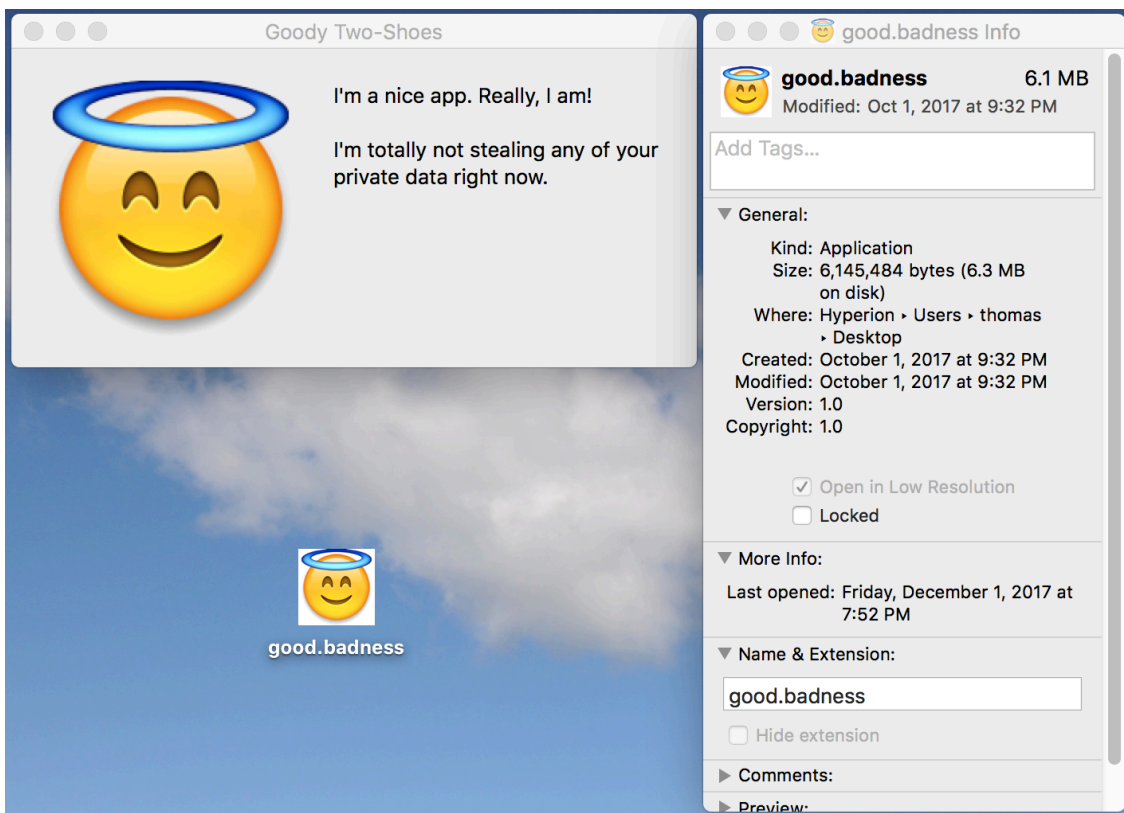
Goody Two-Shoes

I'm a nice app. Really, I am!

I'm totally not stealing any of your private data right now.

good.badness

good.badness Info

good.badness 6.1 MB
Modified: Oct 1, 2017 at 9:32 PM

Add Tags...

General:

Kind: Application
Size: 6,145,484 bytes (6.3 MB on disk)
Where: Hyperion ▸ Users ▸ thomas ▸ Desktop
Created: October 1, 2017 at 9:32 PM
Modified: October 1, 2017 at 9:32 PM
Version: 1.0
Copyright: 1.0

Open in Low Resolution
Locked

More Info:

Last opened: Friday, December 1, 2017 at 7:52 PM

Name & Extension:

good.badness

Hide extension

Comments:

Preview: